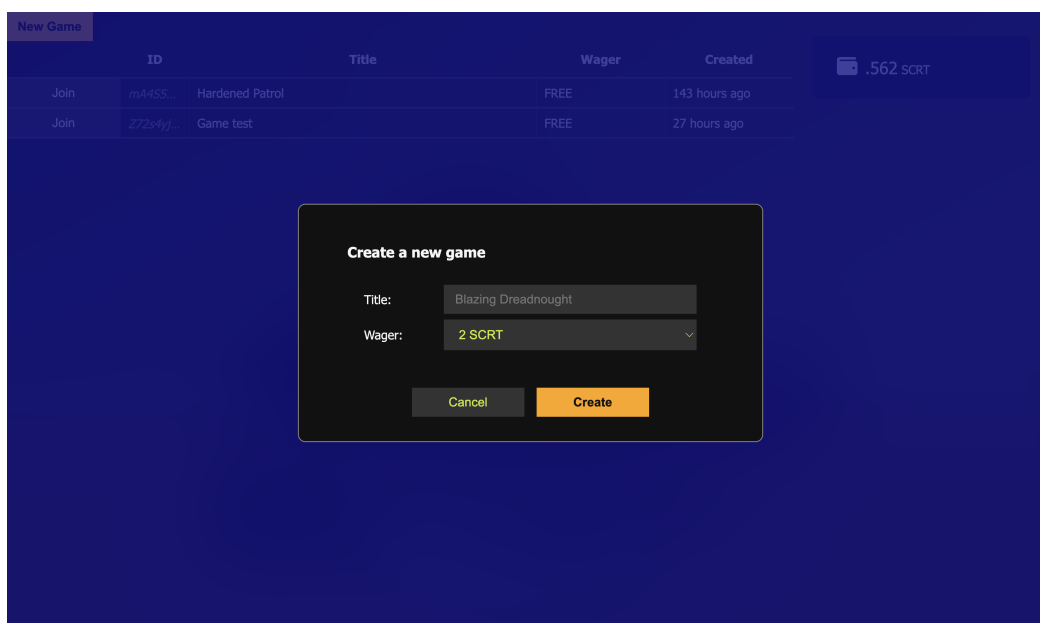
New Game

| | ID | Title | Wager | Created |
|---|---|---|---|---|
| Join | mA4S5... | Hardened Patrol | FREE | 143 hours ago |
| Join | Z72s4yj... | Game test | FREE | 27 hours ago |

.562 SCRT

Create a new game

Title: Blazing Dreadnought

Wager: 2 SCRT

Cancel

Create